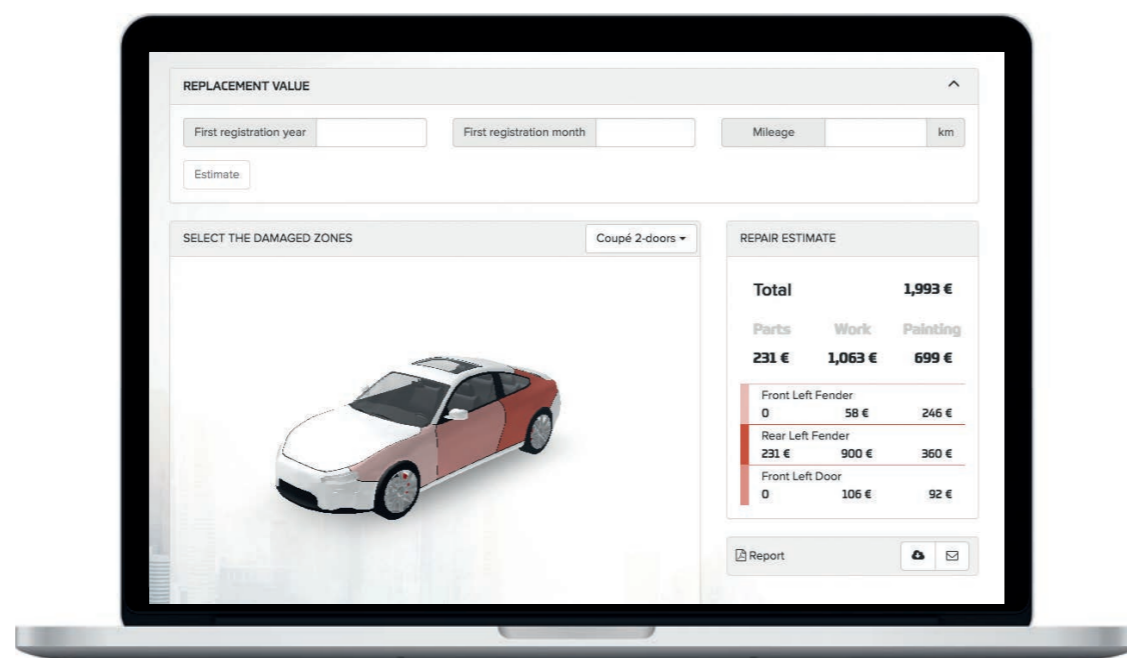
REPLACEMENT VALUE

First registration year

First registration month

Mileage

km

Estimate

SELECT THE DAMAGED ZONES

Coupé 2-doors

REPAIR ESTIMATE

Total 1,993 €

| Parts | Work | Painting |
|---|---|---|
| 231 € | 1,063 € | 699 € |

Front Left Fender

| 0 | 58 € | 246 € |
|---|---|---|

Rear Left Fender

| 231 € | 900 € | 360 € |
|---|---|---|

Front Left Door

| 0 | 106 € | 92 € |
|---|---|---|

Report